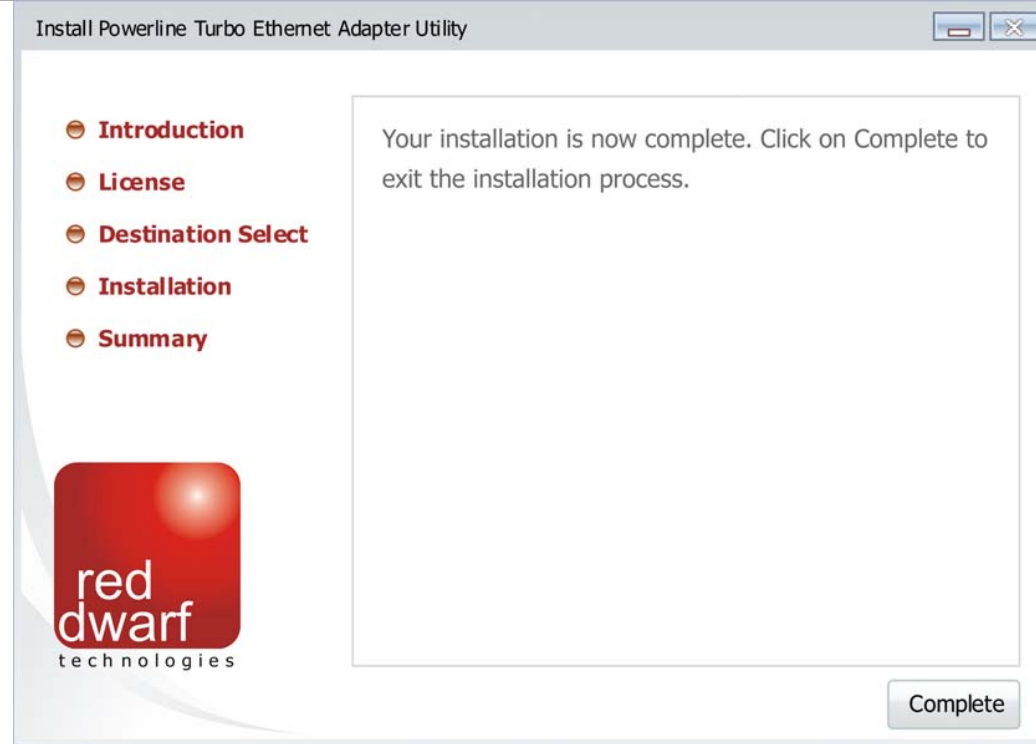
Install Powerline Turbo Ethernet Adapter Utility

Introduction

License

Destination Select

Installation

Summary

Your installation is now complete. Click on Complete to exit the installation process.

red dwarf technologies

Complete